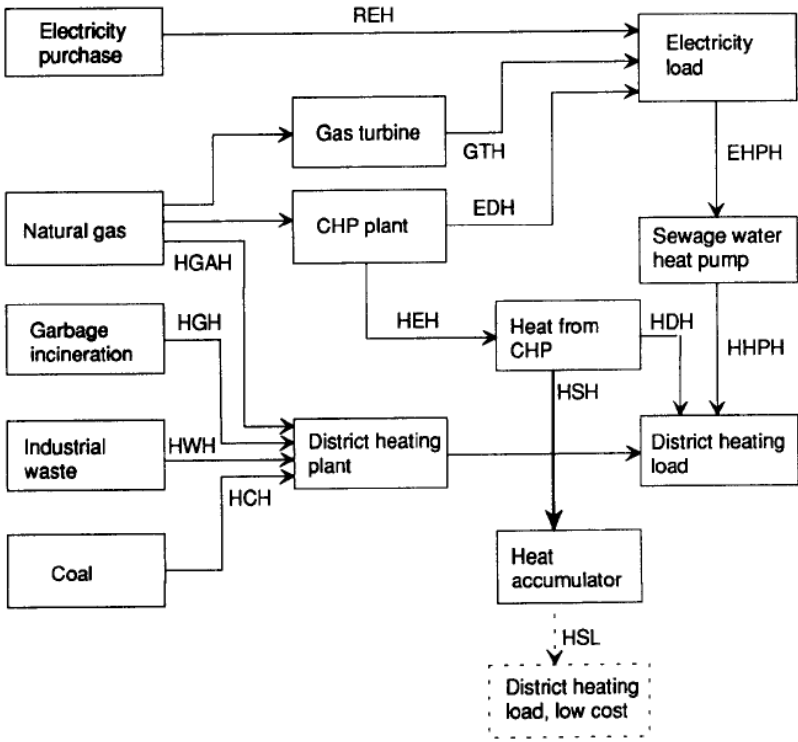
Electricity purchase

REH

Electricity load

Gas turbine

GTH

EHPH

Natural gas

CHP plant

EDH

Sewage water heat pump

HGAH

Garbage incineration

HGH

HEH

Heat from CHP

HDH

HHPH

HSH

Industrial waste

HWH

District heating plant

District heating load

HCH

Coal

Heat accumulator

HSL

District heating load, low cost